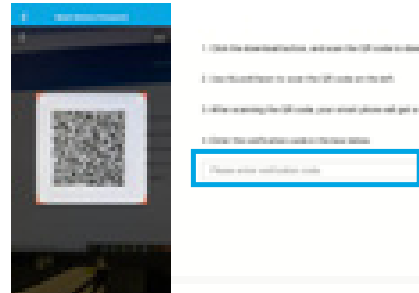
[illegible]

1. Click the download button, and scan the QR code to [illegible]

2. Use the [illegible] to scan the QR code on the left

3. After scanning the QR code, your smart phone will get a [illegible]

4. Enter the verification code in the box below

Please enter verification code